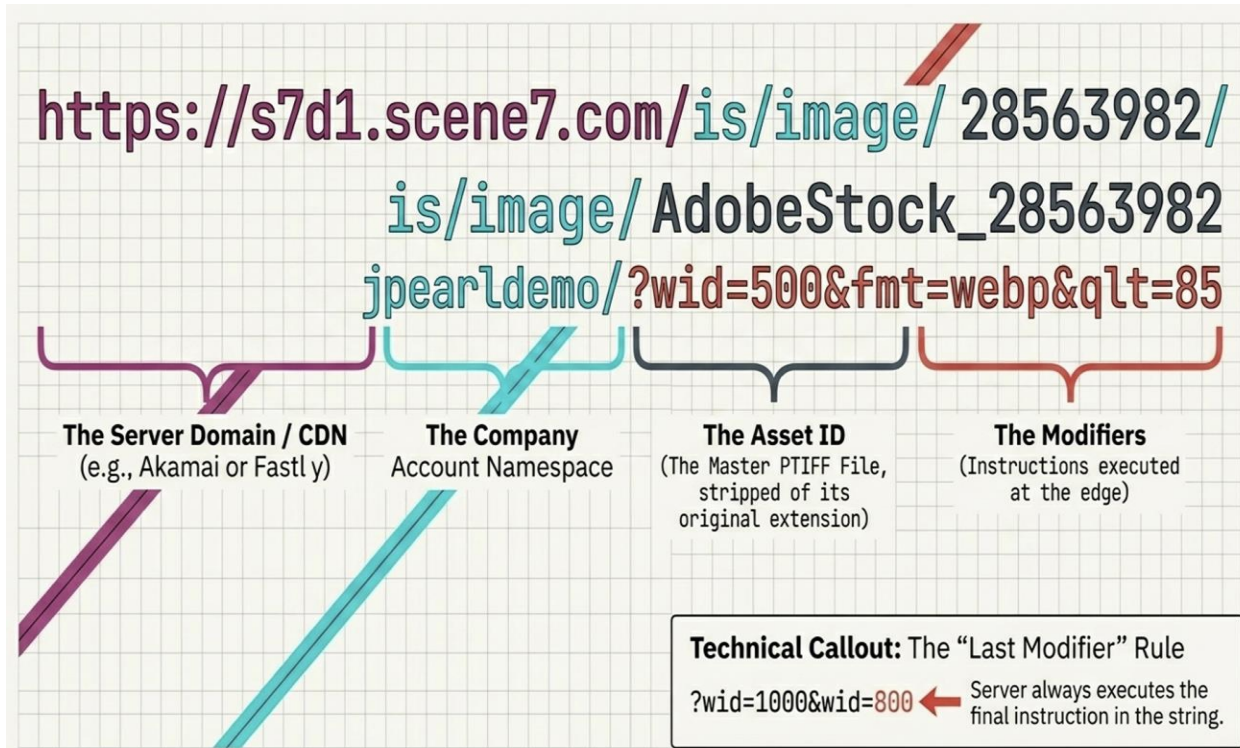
https://s7d1.scene7.com/is/image/ 28563982/

is/image/ AdobeStock_28563982

jpearldemo/ ?wid=500&fmt=webp&qlt=85

The Server Domain / CDN
(e.g., Akamai or Fastl y)

The Company
Account Namespace

The Asset ID
(The Master PTIFF File, stripped of its original extension)

The Modifiers
(Instructions executed at the edge)

Technical Callout: The "Last Modifier" Rule

?wid=1000&wid=800 Server always executes the final instruction in the string.